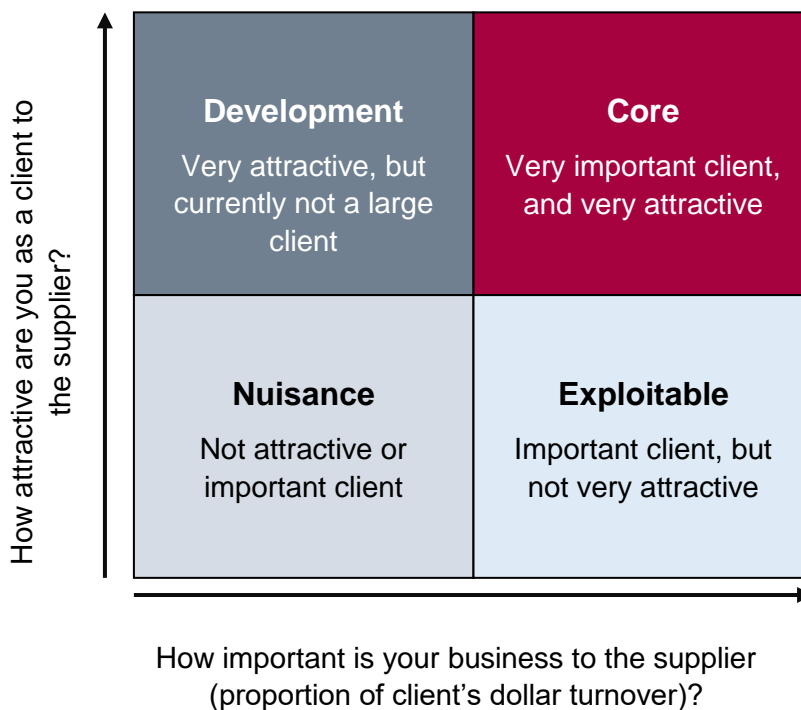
How attractive are you as a client to the supplier?

| **Development**<br>Very attractive, but currently not a large client | **Core**<br>Very important client, and very attractive |
|---|---|
| **Nuisance**<br>Not attractive or important client | **Exploitable**<br>Important client, but not very attractive |

How important is your business to the supplier (proportion of client's dollar turnover)?